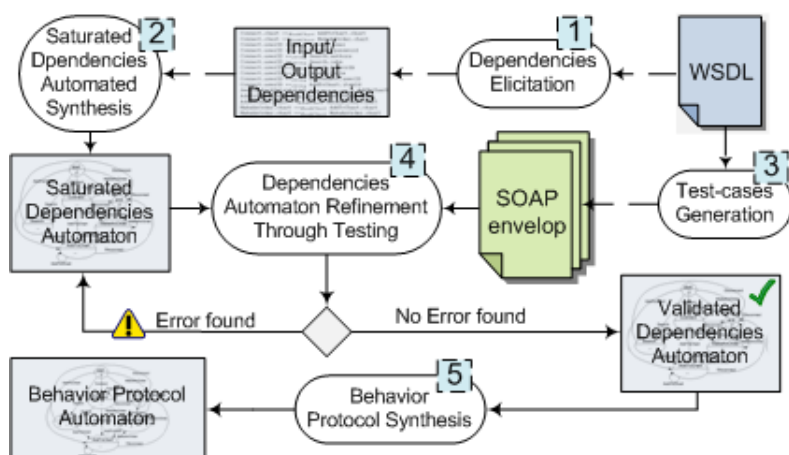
Saturated Dpendencies Automated Synthesis

2

Input/ Output Dependencies

1

Dependencies Elicitation

WSDL

Saturated Dependencies Automaton

4

Dependencies Automaton Refinement Through Testing

SOAP envelop

3

Test-cases Generation

Error found

No Error found

Validated Dependencies Automaton

Behavior Protocol Automaton

5

Behavior Protocol Synthesis